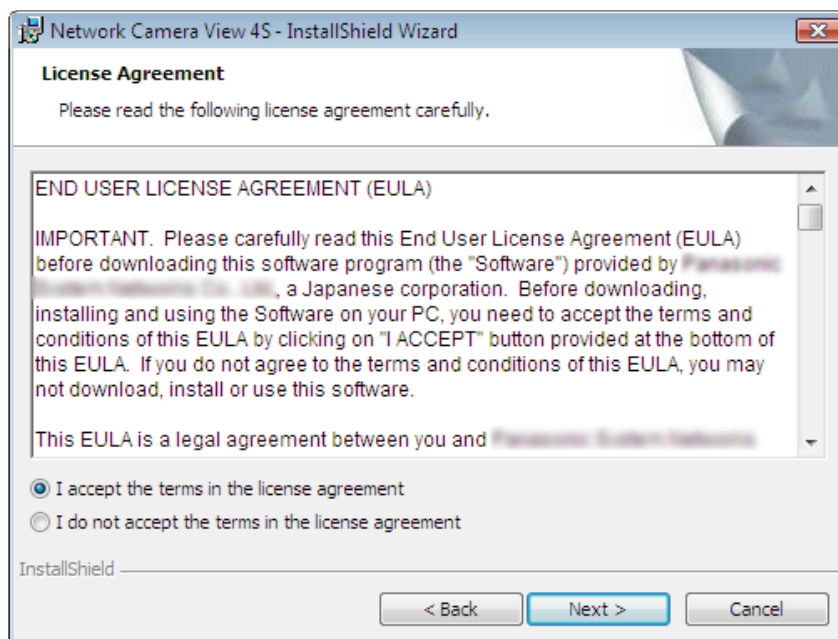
Network Camera View 4S - InstallShield Wizard

License Agreement

Please read the following license agreement carefully.

END USER LICENSE AGREEMENT (EULA)

IMPORTANT. Please carefully read this End User License Agreement (EULA) before downloading this software program (the "Software") provided by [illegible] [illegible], a Japanese corporation. Before downloading, installing and using the Software on your PC, you need to accept the terms and conditions of this EULA by clicking on "I ACCEPT" button provided at the bottom of this EULA. If you do not agree to the terms and conditions of this EULA, you may not download, install or use this software.

This EULA is a legal agreement between you and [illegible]

I accept the terms in the license agreement

I do not accept the terms in the license agreement

InstallShield

< Back

Next >

Cancel